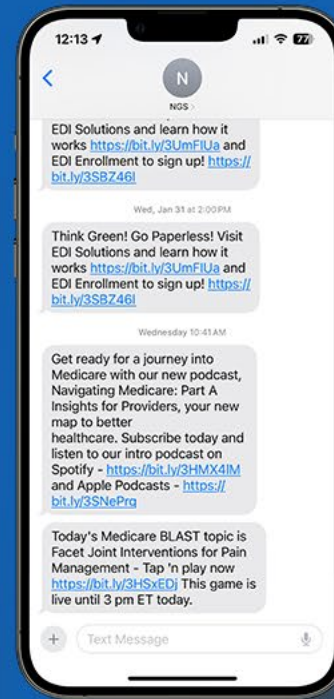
12:13

77

N

NGS >

EDI Solutions and learn how it works https://bit.ly/3UmFlUa and EDI Enrollment to sign up! https://bit.ly/3SBZ46l

Wed, Jan 31 at 2:00 PM

Think Green! Go Paperless! Visit EDI Solutions and learn how it works https://bit.ly/3UmFlUa and EDI Enrollment to sign up! https://bit.ly/3SBZ46l

Wednesday 10:41 AM

Get ready for a journey into Medicare with our new podcast, Navigating Medicare: Part A Insights for Providers, your new map to better healthcare. Subscribe today and listen to our intro podcast on Spotify - https://bit.ly/3HMX4lM and Apple Podcasts - https://bit.ly/3SNePrq

Today's Medicare BLAST topic is Facet Joint Interventions for Pain Management - Tap 'n play now https://bit.ly/3HSxEDj This game is live until 3 pm ET today.

Text Message